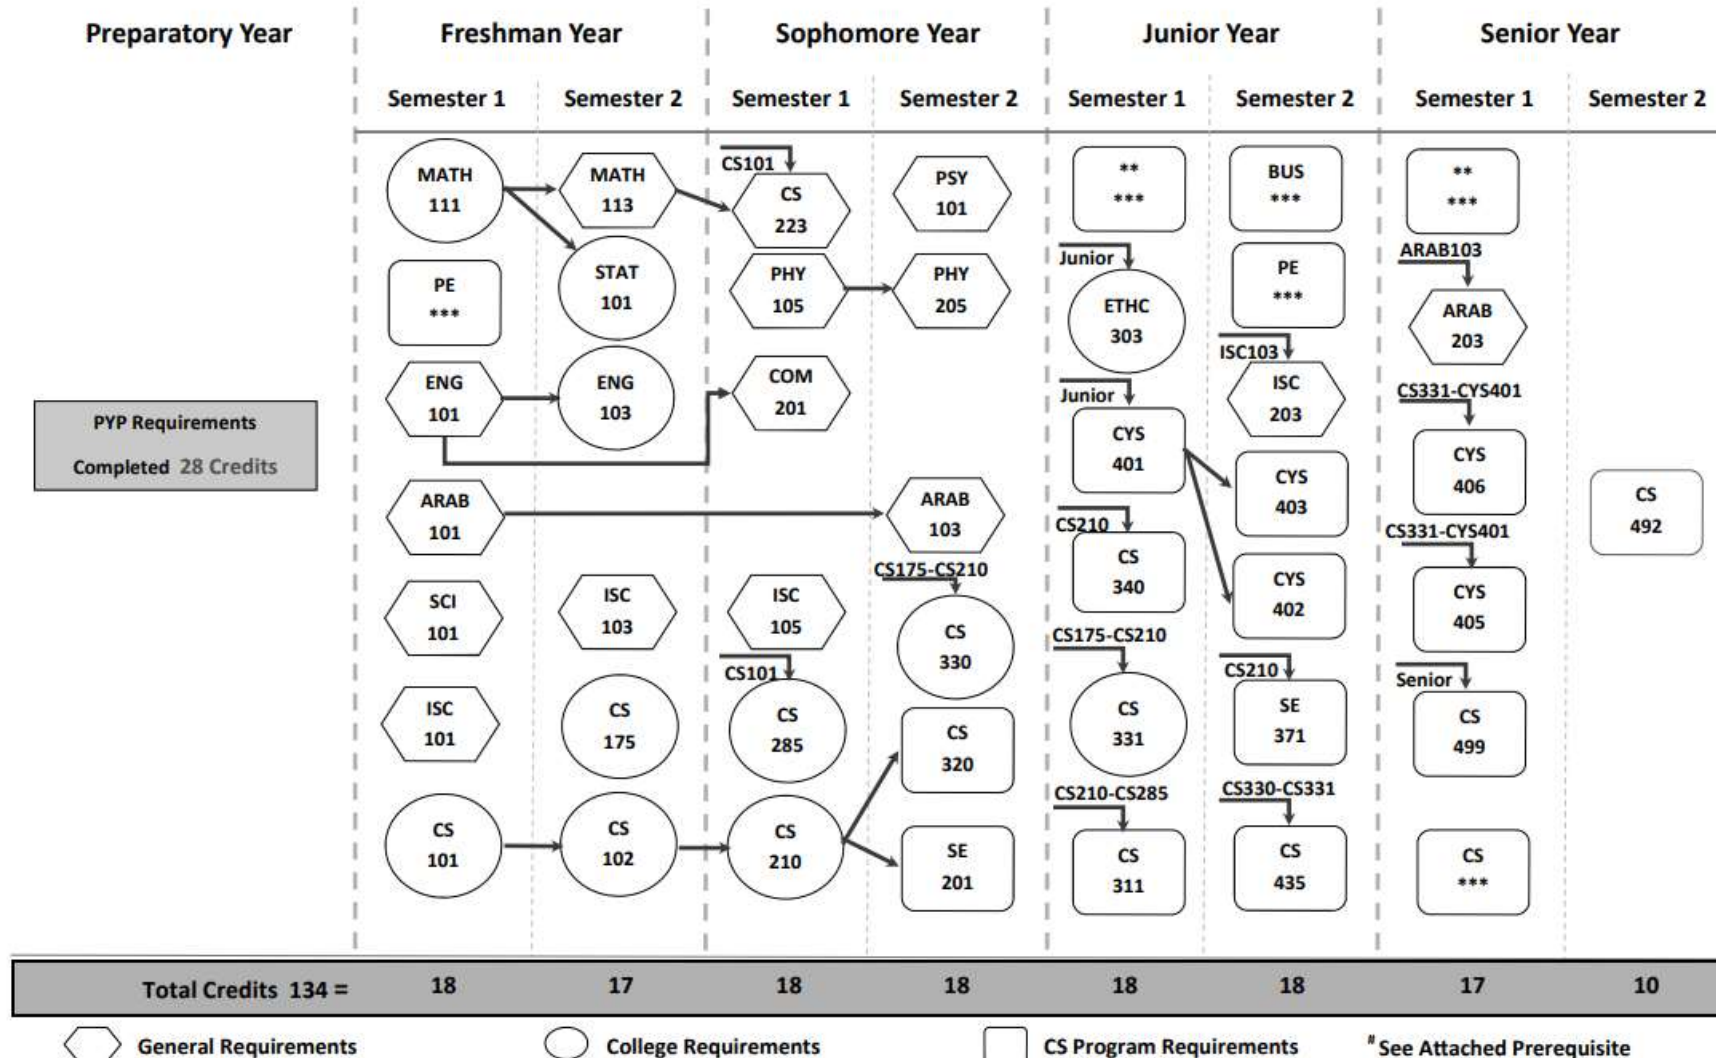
Preparatory Year

Freshman Year

Sophomore Year

Junior Year

Senior Year

Semester 1 Semester 2 Semester 1 Semester 2 Semester 1 Semester 2 Semester 1 Semester 2

PYP Requirements

Completed 28 Credits

MATH 111
PE ***
ENG 101
ARAB 101
SCI 101
ISC 101
CS 101

MATH 113
STAT 101
ENG 103
ISC 103
CS 175
CS 102

CS101
CS 223
PHY 105
COM 201
ISC 105
CS101
CS 285
CS 210

PSY 101
PHY 205
ARAB 103
CS175-CS210
CS 330
CS 320
SE 201

** ***
Junior
ETHC 303
Junior
CYS 401
CS210
CS 340
CS175-CS210
CS 331
CS210-CS285
CS 311

BUS ***
PE ***
ISC103
ISC 203
CYS 403
CYS 402
CS210
SE 371
CS330-CS331
CS 435

** ***
ARAB103
ARAB 203
CS331-CYS401
CYS 406
CS331-CYS401
CYS 405
Senior
CS 499
CS ***

CS 492

| Total Credits 134 = | 18 | 17 | 18 | 18 | 18 | 18 | 17 | 10 |
|---|---|---|---|---|---|---|---|---|

General Requirements College Requirements CS Program Requirements # See Attached Prerequisite